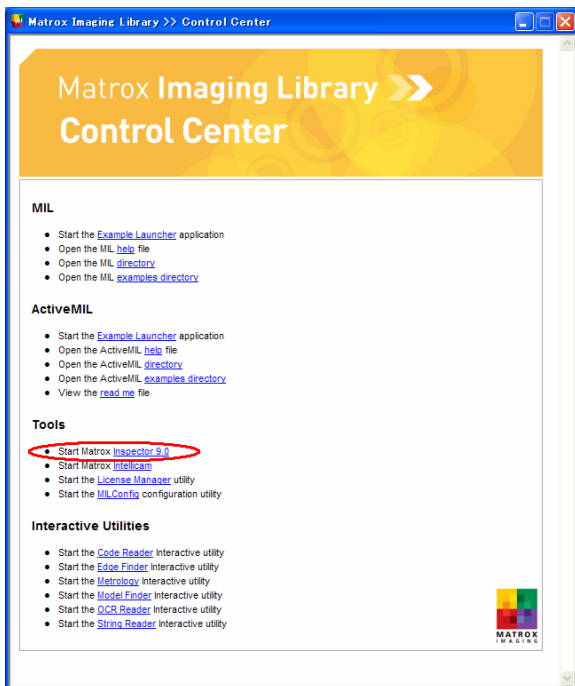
Matrox Imaging Library >> Control Center

Matrox Imaging Library
Control Center

MIL

- Start the Example Launcher application
- Open the MIL help file
- Open the MIL directory
- Open the MIL examples directory

ActiveMIL

- Start the Example Launcher application
- Open the ActiveMIL help file
- Open the ActiveMIL directory
- Open the ActiveMIL examples directory
- View the read me file

Tools

- Start Matrox Inspector 9.0
- Start Matrox Intellicam
- Start the License Manager utility
- Start the MILConfig configuration utility

Interactive Utilities

- Start the Code Reader Interactive utility
- Start the Edge Finder Interactive utility
- Start the Metrology Interactive utility
- Start the Model Finder Interactive utility
- Start the OCR Reader Interactive utility
- Start the String Reader Interactive utility

MATROX
IMAGING